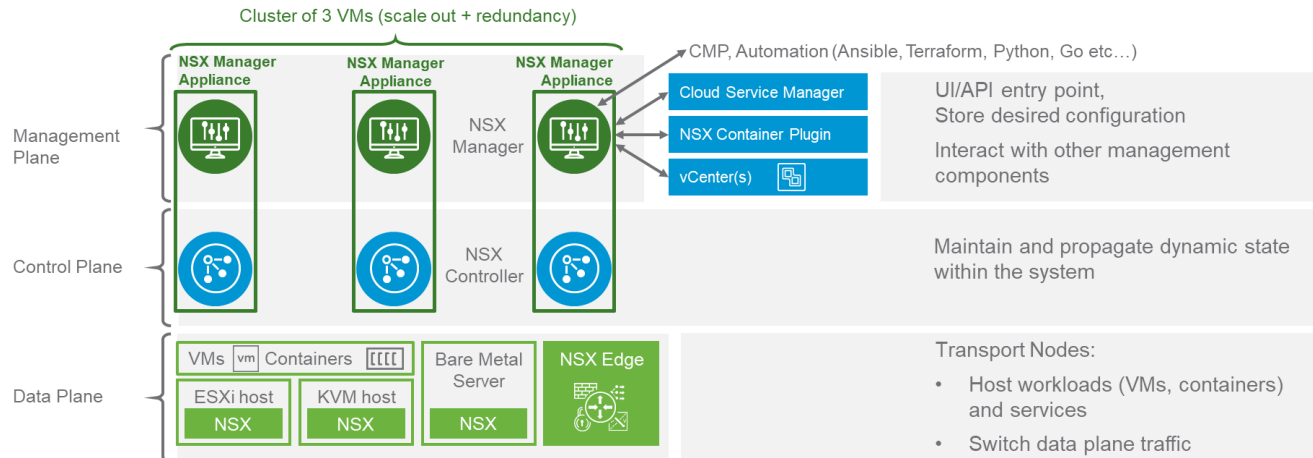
Cluster of 3 VMs (scale out + redundancy)

NSX Manager Appliance

NSX Manager Appliance

NSX Manager Appliance

CMP, Automation (Ansible, Terraform, Python, Go etc…)

Management Plane

NSX Manager

Cloud Service Manager

NSX Container Plugin

vCenter(s)

UI/API entry point, Store desired configuration

Interact with other management components

Control Plane

NSX Controller

Maintain and propagate dynamic state within the system

Data Plane

VMs vm Containers

ESXi host

NSX

KVM host

NSX

Bare Metal Server

NSX

NSX Edge

Transport Nodes:

• Host workloads (VMs, containers) and services

• Switch data plane traffic